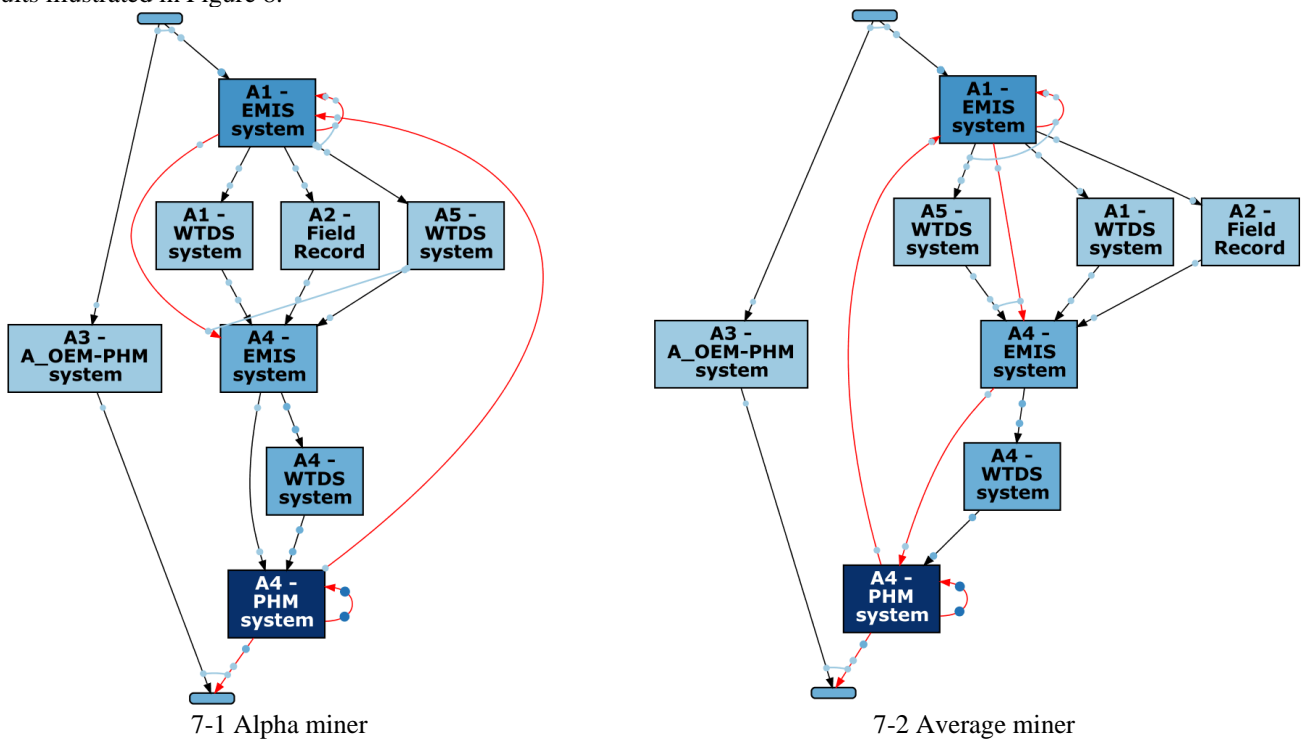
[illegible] illustrated in Figure 8.

A1 - EMIS system

A1 - WTDS system

A2 - Field Record

A5 - WTDS system

A3 - A_OEM-PHM system

A4 - EMIS system

A4 - WTDS system

A4 - PHM system

7-1 Alpha miner

A1 - EMIS system

A5 - WTDS system

A1 - WTDS system

A2 - Field Record

A3 - A_OEM-PHM system

A4 - EMIS system

A4 - WTDS system

A4 - PHM system

7-2 Average miner